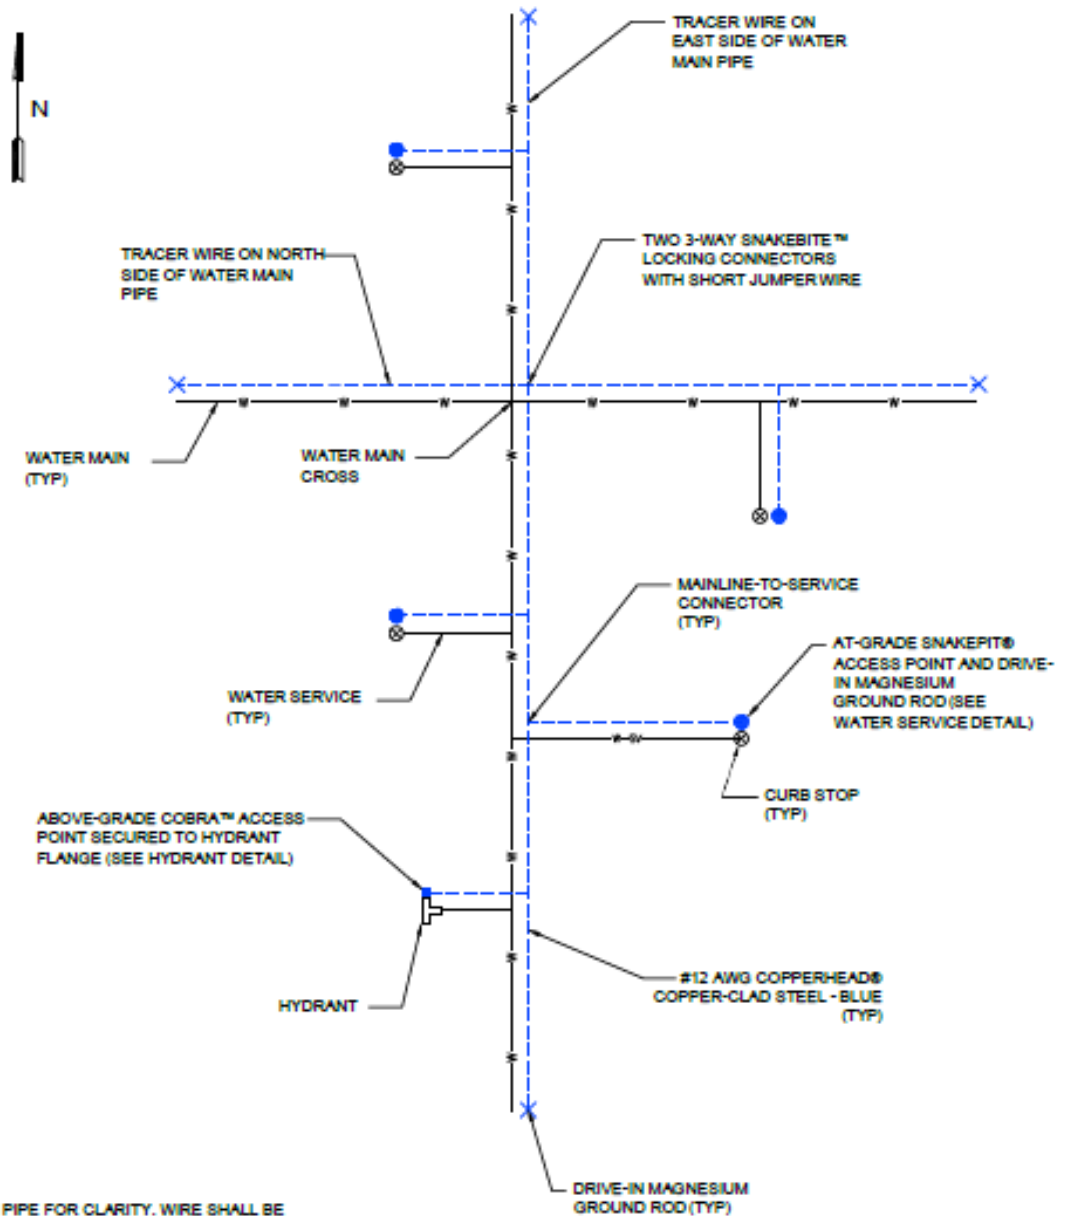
N

TRACER WIRE ON EAST SIDE OF WATER MAIN PIPE

TWO 3-WAY SNAKEBITE™ LOCKING CONNECTORS WITH SHORT JUMPER WIRE

TRACER WIRE ON NORTH SIDE OF WATER MAIN PIPE

W W W W W W W W W W W W W W W W W W

WATER MAIN (TYP)

WATER MAIN CROSS

MAINLINE-TO-SERVICE CONNECTOR (TYP)

AT-GRADE SNAKEPIT® ACCESS POINT AND DRIVE-IN MAGNESIUM GROUND ROD (SEE WATER SERVICE DETAIL)

WATER SERVICE (TYP)

CURB STOP (TYP)

ABOVE-GRADE COBRA™ ACCESS POINT SECURED TO HYDRANT FLANGE (SEE HYDRANT DETAIL)

HYDRANT

#12 AWG COPPERHEAD® COPPER-CLAD STEEL - BLUE (TYP)

DRIVE-IN MAGNESIUM GROUND ROD (TYP)

PIPE FOR CLARITY. WIRE SHALL BE